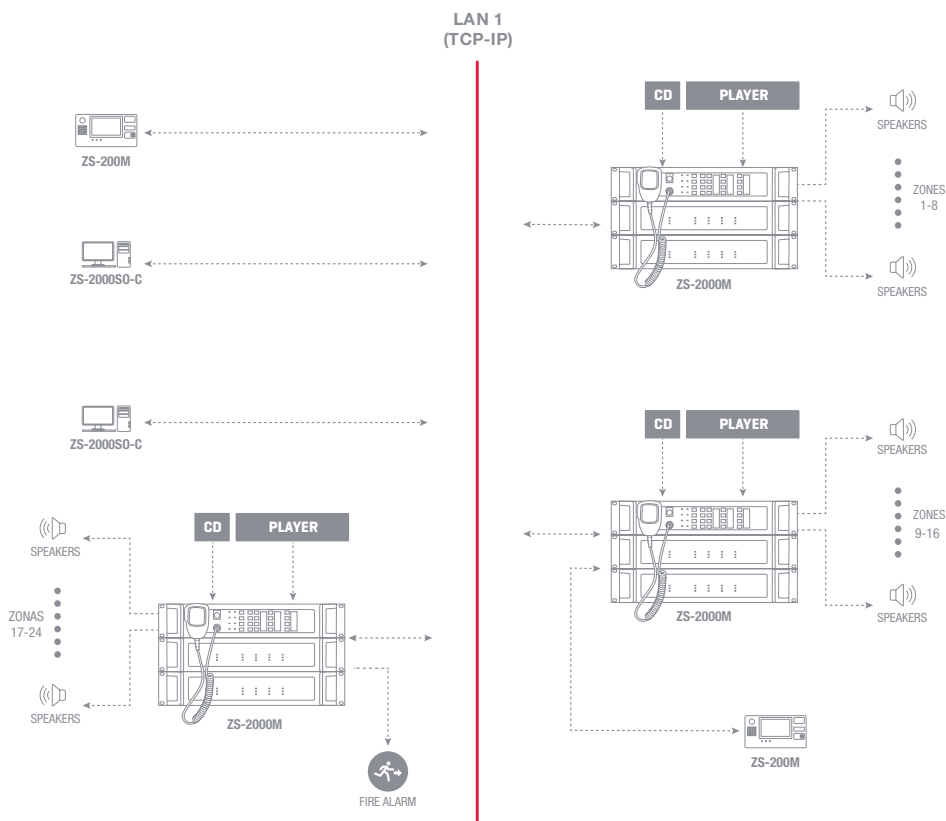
LAN 1
(TCP-IP)

ZS-200M

ZS-2000SO-C

ZS-2000SO-C

CD PLAYER

SPEAKERS

ZONES
1-8

SPEAKERS

ZS-2000M

CD PLAYER

SPEAKERS

ZONES
9-16

SPEAKERS

ZS-2000M

CD PLAYER

SPEAKERS

ZONAS
17-24

SPEAKERS

ZS-2000M

FIRE ALARM

ZS-200M